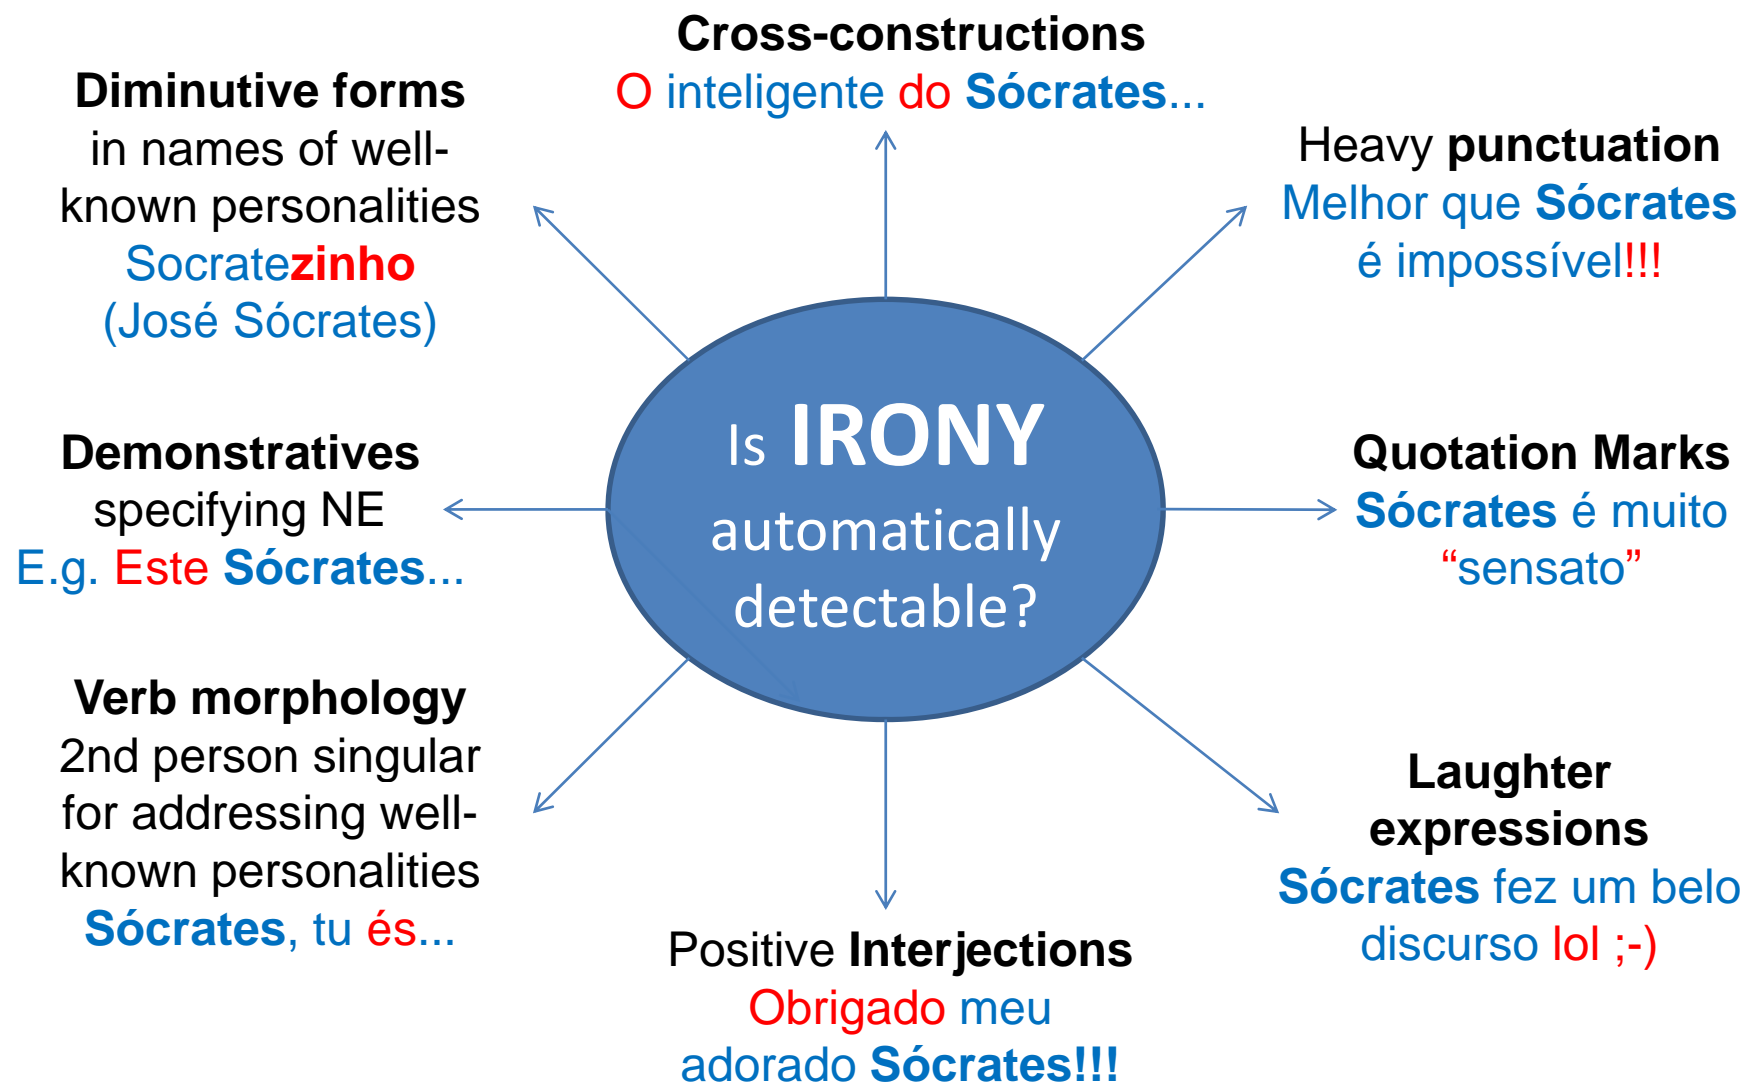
Cross-constructions
O inteligente do Sócrates...

Diminutive forms
in names of well-known personalities
Socratezinho
(José Sócrates)

Heavy punctuation
Melhor que Sócrates é impossível!!!

Is IRONY automatically detectable?

Demonstratives
specifying NE
E.g. Este Sócrates...

Quotation Marks
Sócrates é muito "sensato"

Verb morphology
2nd person singular for addressing well-known personalities
Sócrates, tu és...

Laughter expressions
Sócrates fez um belo discurso lol ;-)

Positive Interjections
Obrigado meu adorado Sócrates!!!